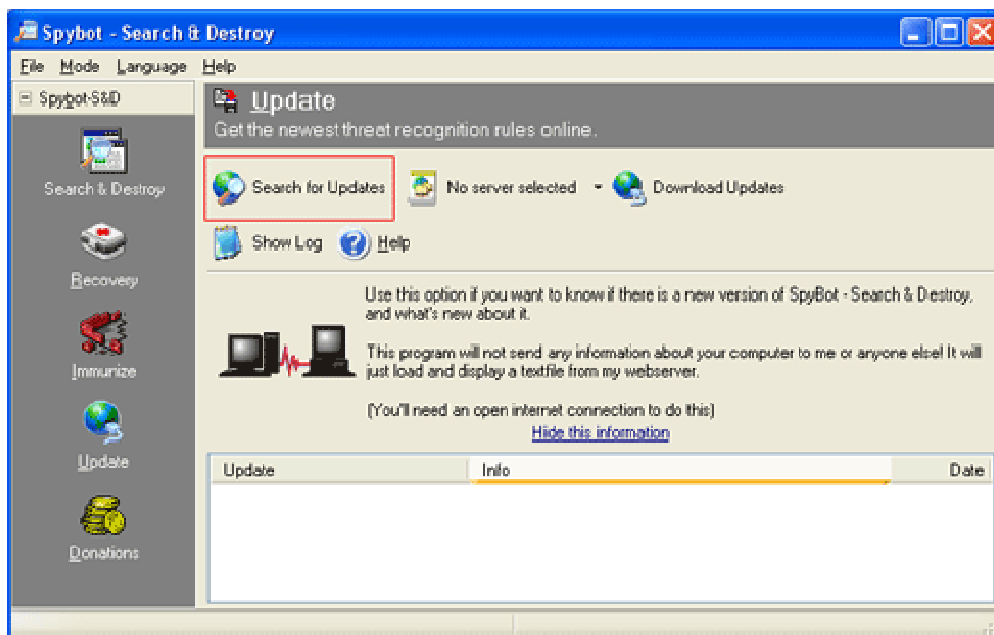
Spybot - Search & Destroy

File Mode Language Help

Spybot-S&D

Search & Destroy

Recovery

Immunize

Update

Donations

Update

Get the newest threat recognition rules online.

Search for Updates

No server selected

Download Updates

Show Log

Help

Use this option if you want to know if there is a new version of SpyBot - Search & Destroy, and what's new about it.

This program will not send any information about your computer to me or anyone else! It will just load and display a textfile from my webserver.

(You'll need an open internet connection to do this)

Hide this information

| Update | Info | Date |
|---|---|---|